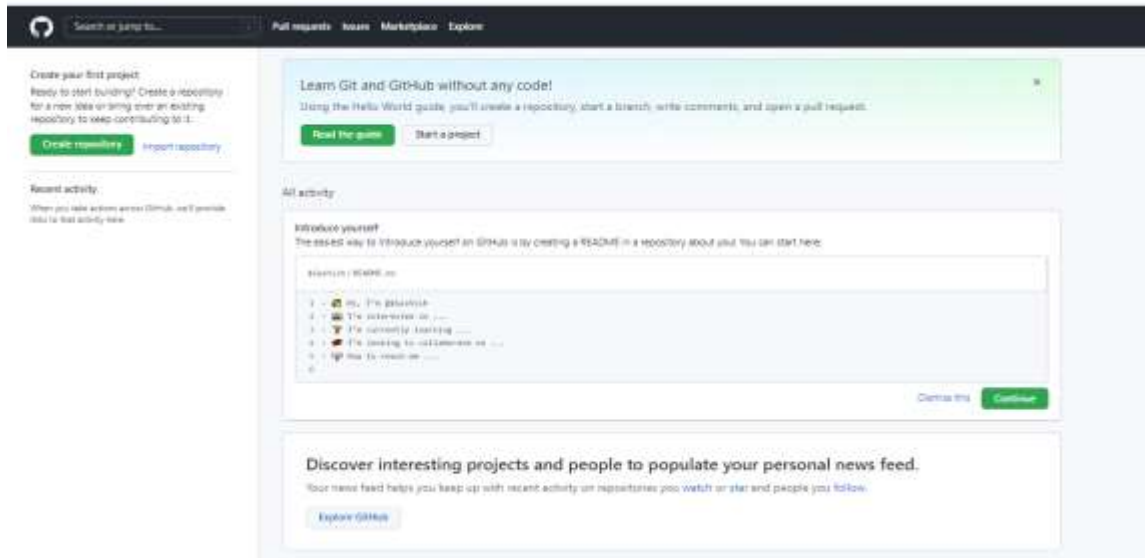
Search or jump to...

Pull requests Issues Marketplace Explore

Create your first project
Ready to start building? Create a repository for a new idea or bring over an existing repository to keep contributing to it.

Create repository Import repository

Recent activity
When you take actions across GitHub, we'll provide links to that activity here.

Learn Git and GitHub without any code!
Using the Hello World guide, you'll create a repository, start a branch, write comments, and open a pull request.

Read the guide Start a project

All activity

Introduce yourself
The easiest way to introduce yourself on GitHub is by creating a README in a repository about you! You can start here:

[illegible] / README.md

1 - 👋 Hi, I'm @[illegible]
2 - 👀 I'm interested in ...
3 - 🌱 I'm currently learning ...
4 - 💞 I'm looking to collaborate on ...
5 - 📫 How to reach me ...
6

Dismiss this Continue

Discover interesting projects and people to populate your personal news feed.
Your news feed helps you keep up with recent activity on repositories you watch or star and people you follow.

Explore GitHub